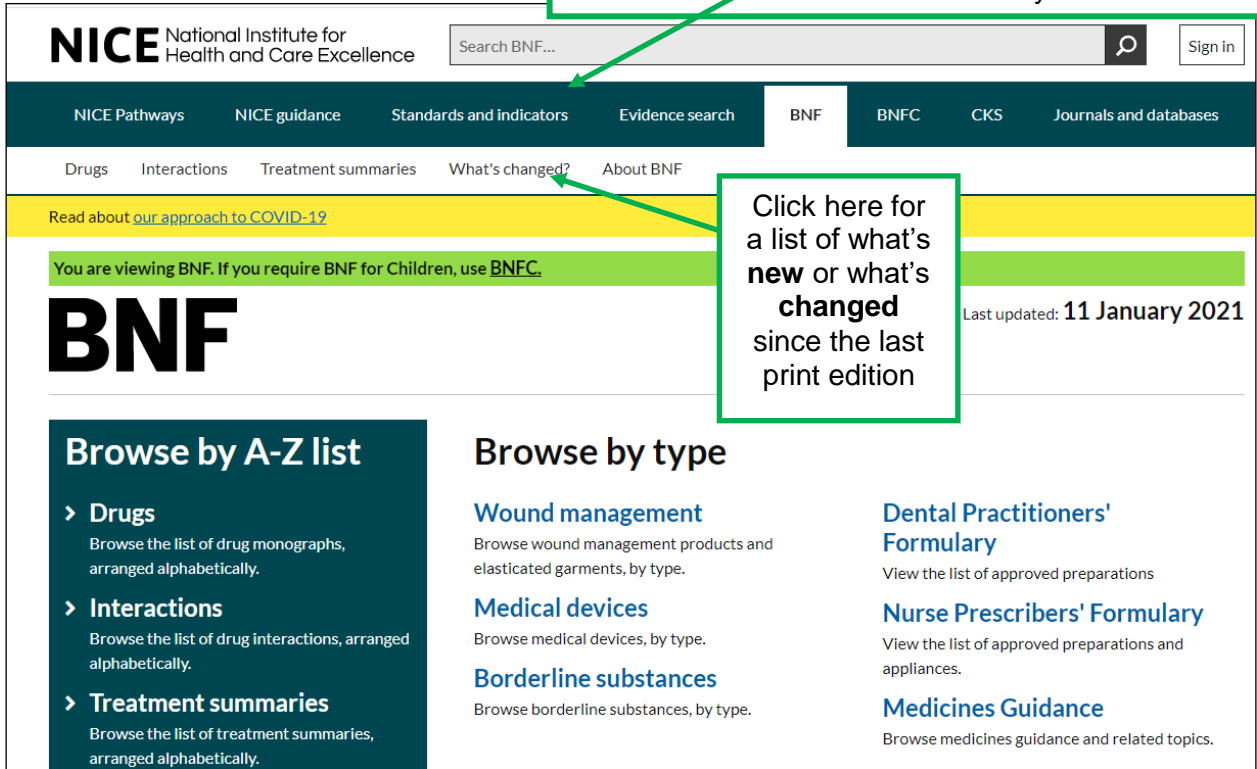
NICE National Institute for Health and Care Excellence

Search BNF...

Sign in

NICE Pathways NICE guidance Standards and indicators Evidence search BNF BNFC CKS Journals and databases

Drugs Interactions Treatment summaries What's changed? About BNF

Read about our approach to COVID-19

You are viewing BNF. If you require BNF for Children, use BNFC.

BNF

Click here for a list of what's **new** or what's **changed** since the last print edition

Last updated: 11 January 2021

Browse by A-Z list

Drugs
Browse the list of drug monographs, arranged alphabetically.

Interactions
Browse the list of drug interactions, arranged alphabetically.

Treatment summaries
Browse the list of treatment summaries, arranged alphabetically.

Browse by type

Wound management
Browse wound management products and elasticated garments, by type.

Medical devices
Browse medical devices, by type.

Borderline substances
Browse borderline substances, by type.

Dental Practitioners' Formulary
View the list of approved preparations

Nurse Prescribers' Formulary
View the list of approved preparations and appliances.

Medicines Guidance
Browse medicines guidance and related topics.